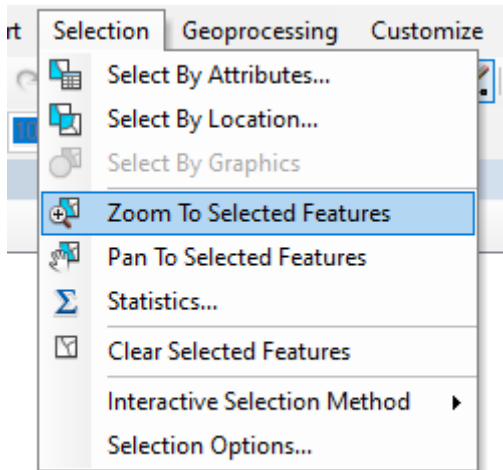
rt Selection Geoprocessing Customize

Select By Attributes...
Select By Location...
Select By Graphics
Zoom To Selected Features
Pan To Selected Features
Statistics...
Clear Selected Features
Interactive Selection Method
Selection Options...